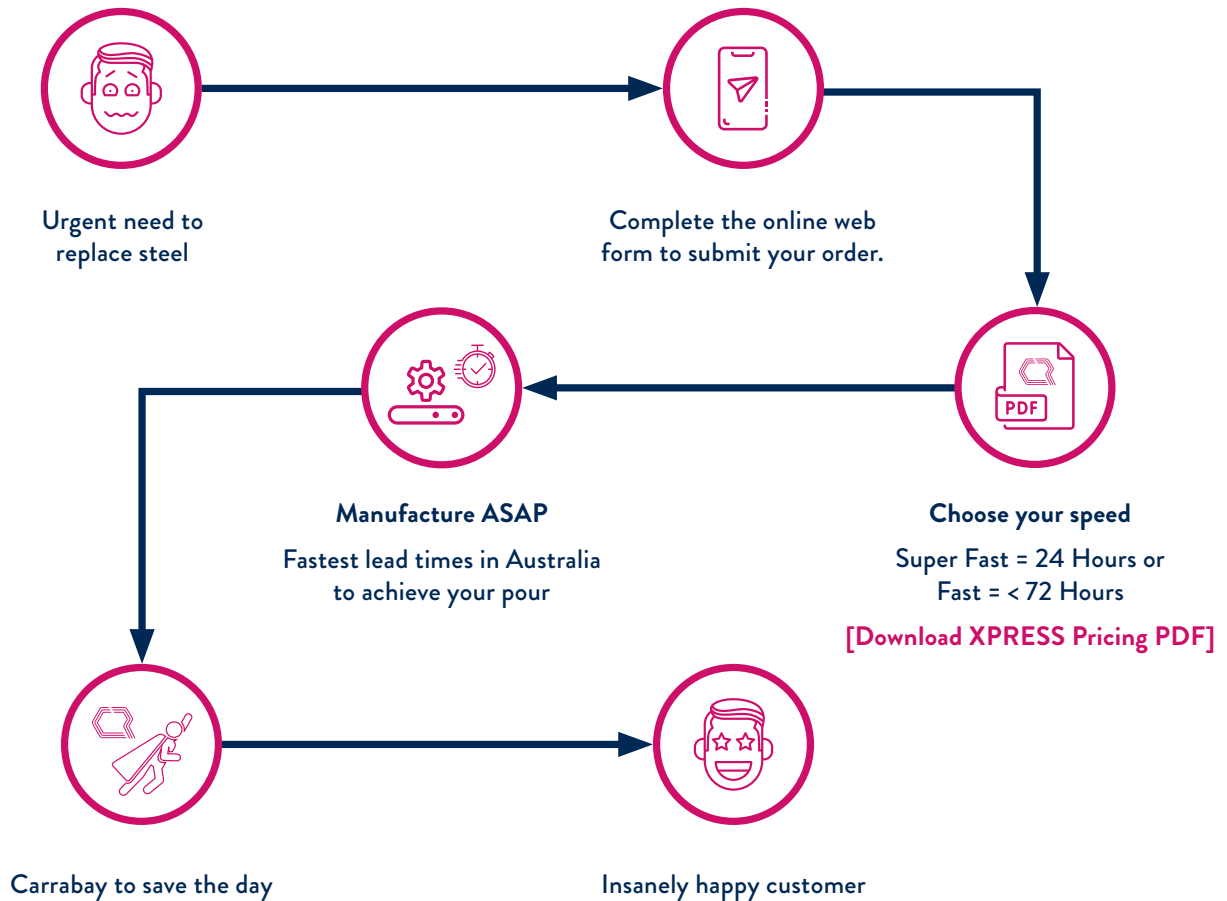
Urgent need to replace steel

Complete the online web form to submit your order.

PDF

Choose your speed

Super Fast = 24 Hours or Fast = < 72 Hours

[Download XPRESS Pricing PDF]

Manufacture ASAP

Fastest lead times in Australia to achieve your pour

Carrabay to save the day

Insanely happy customer